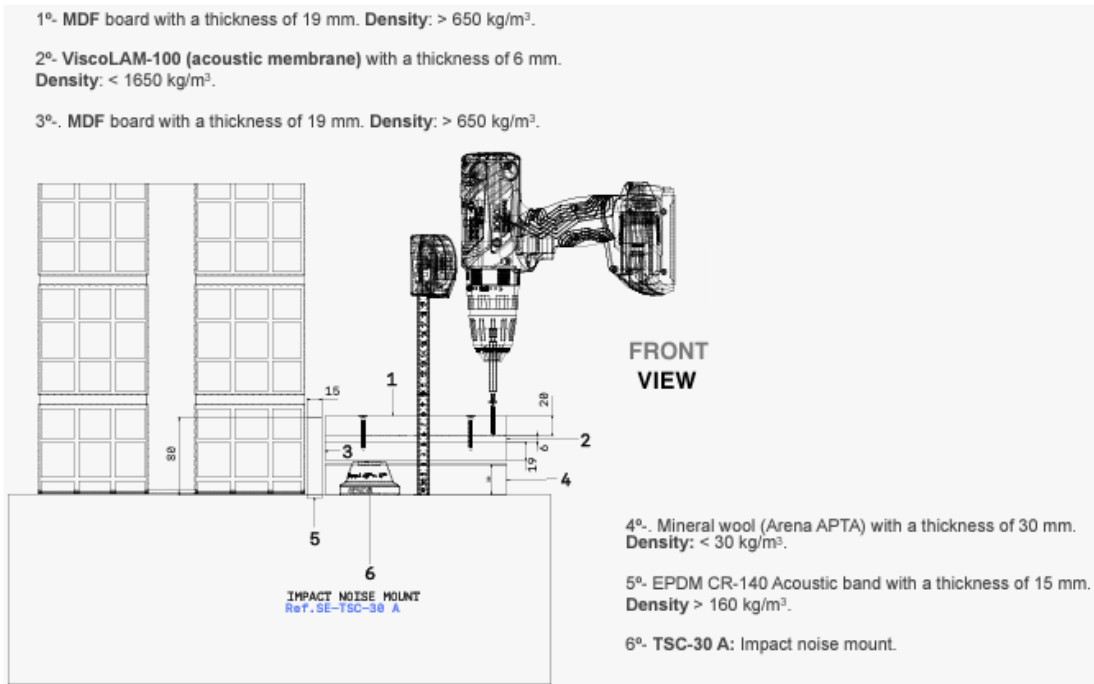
1º- **MDF** board with a thickness of 19 mm. **Density**: > 650 kg/m³.

2º- **ViscoLAM-100 (acoustic membrane)** with a thickness of 6 mm. **Density**: < 1650 kg/m³.

3º-. **MDF** board with a thickness of 19 mm. **Density**: > 650 kg/m³.

15

1

20

80

3

2

6

19

4

FRONT
VIEW

5

6

IMPACT NOISE MOUNT
Ref.SE-TSC-30 A

4º-. Mineral wool (Arena APTA) with a thickness of 30 mm. **Density:** < 30 kg/m³.

5º- EPDM CR-140 Acoustic band with a thickness of 15 mm. **Density** > 160 kg/m³.

6º- **TSC-30 A:** Impact noise mount.